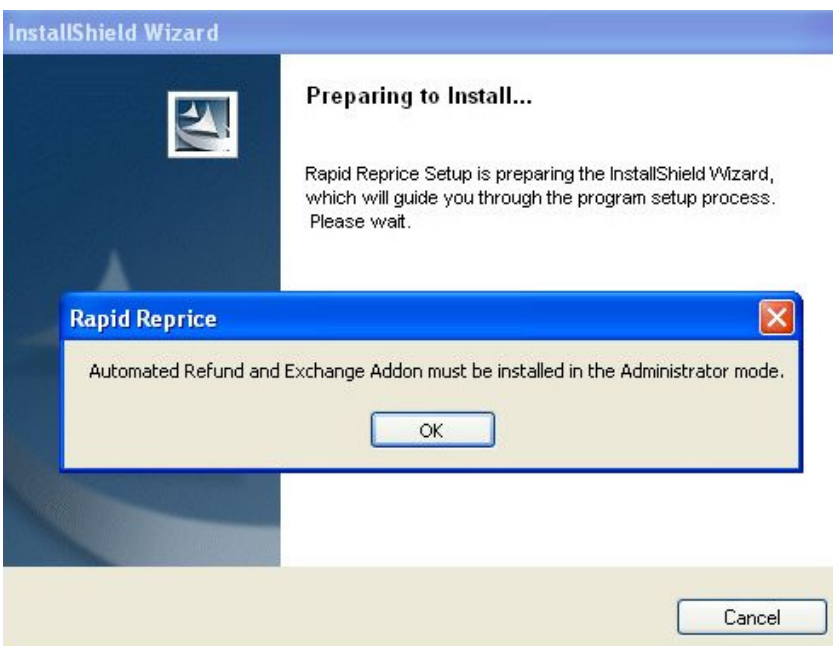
InstallShield Wizard

Preparing to Install...

Rapid Reprice Setup is preparing the InstallShield Wizard, which will guide you through the program setup process. Please wait.

Rapid Reprice

Automated Refund and Exchange Addon must be installed in the Administrator mode.

OK

Cancel